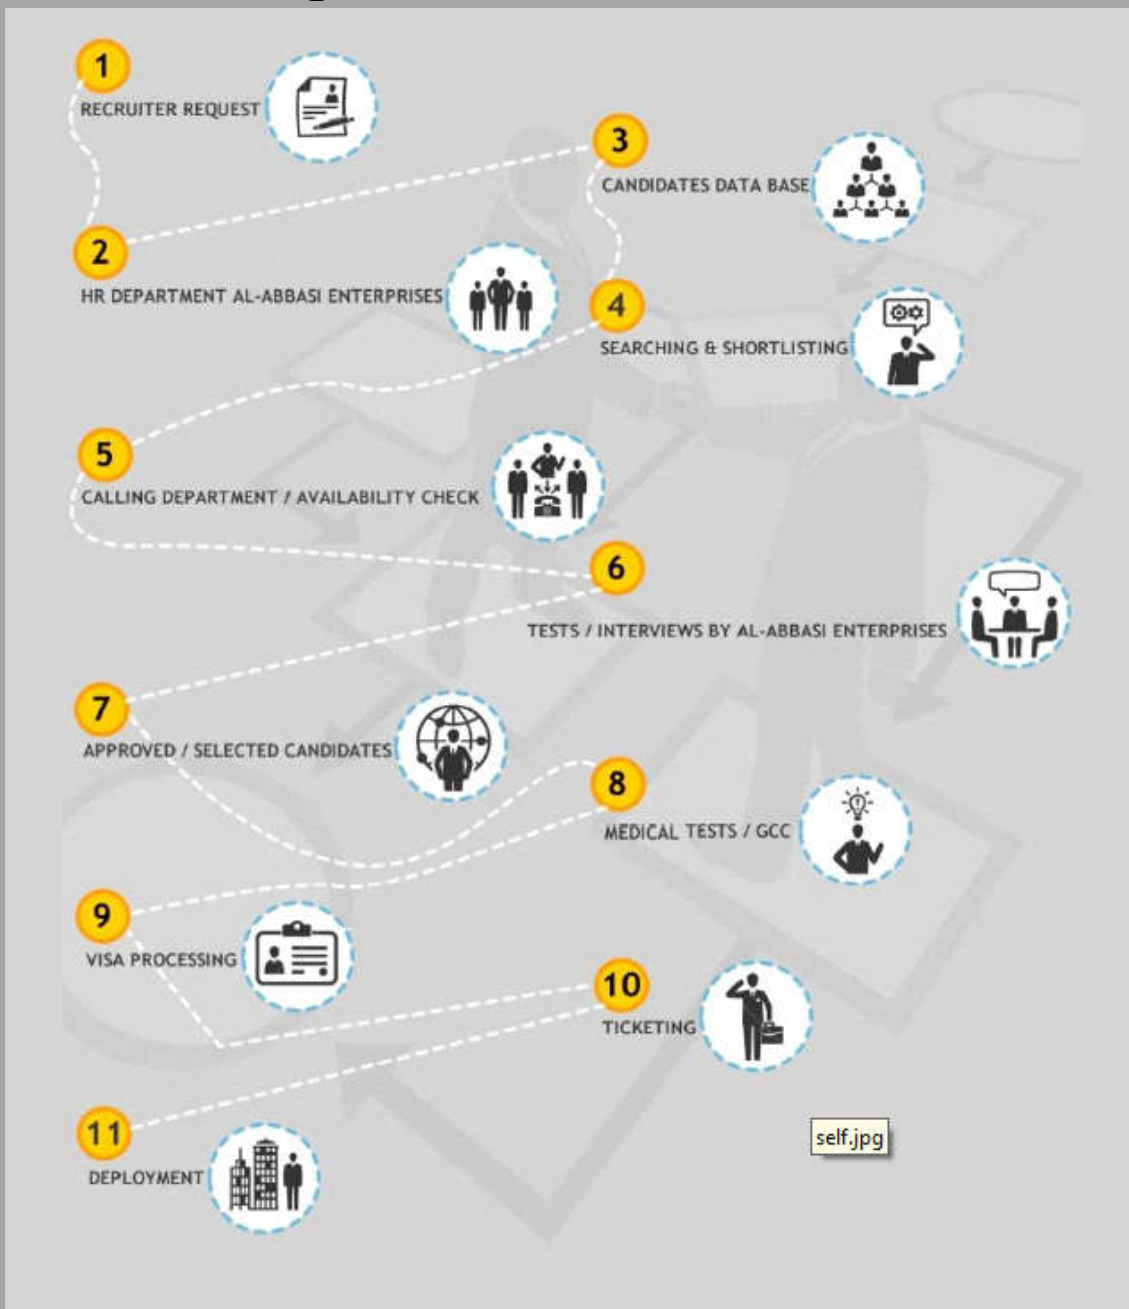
1
RECRUITER REQUEST

3
CANDIDATES DATA BASE

2
HR DEPARTMENT AL-ABBASI ENTERPRISES

4
SEARCHING & SHORTLISTING

5
CALLING DEPARTMENT / AVAILABILITY CHECK

6
TESTS / INTERVIEWS BY AL-ABBASI ENTERPRISES

7
APPROVED / SELECTED CANDIDATES

8
MEDICAL TESTS / GCC

9
VISA PROCESSING

10
TICKETING

11
DEPLOYMENT

self.jpg